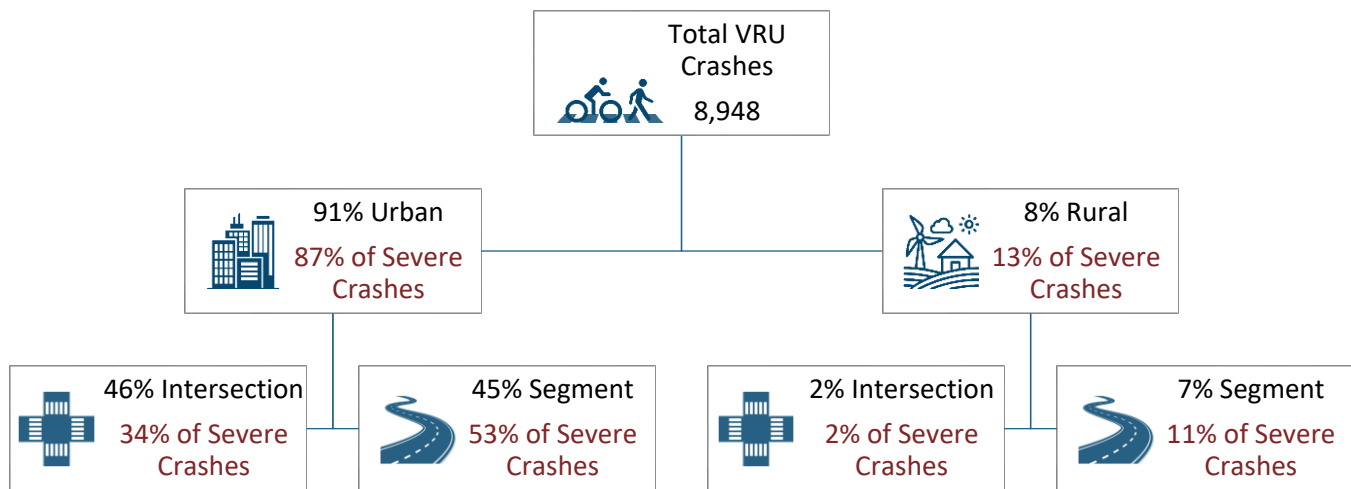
Total VRU Crashes
8,948

91% Urban
87% of Severe Crashes

8% Rural
13% of Severe Crashes

46% Intersection
34% of Severe Crashes

45% Segment
53% of Severe Crashes

2% Intersection
2% of Severe Crashes

7% Segment
11% of Severe Crashes